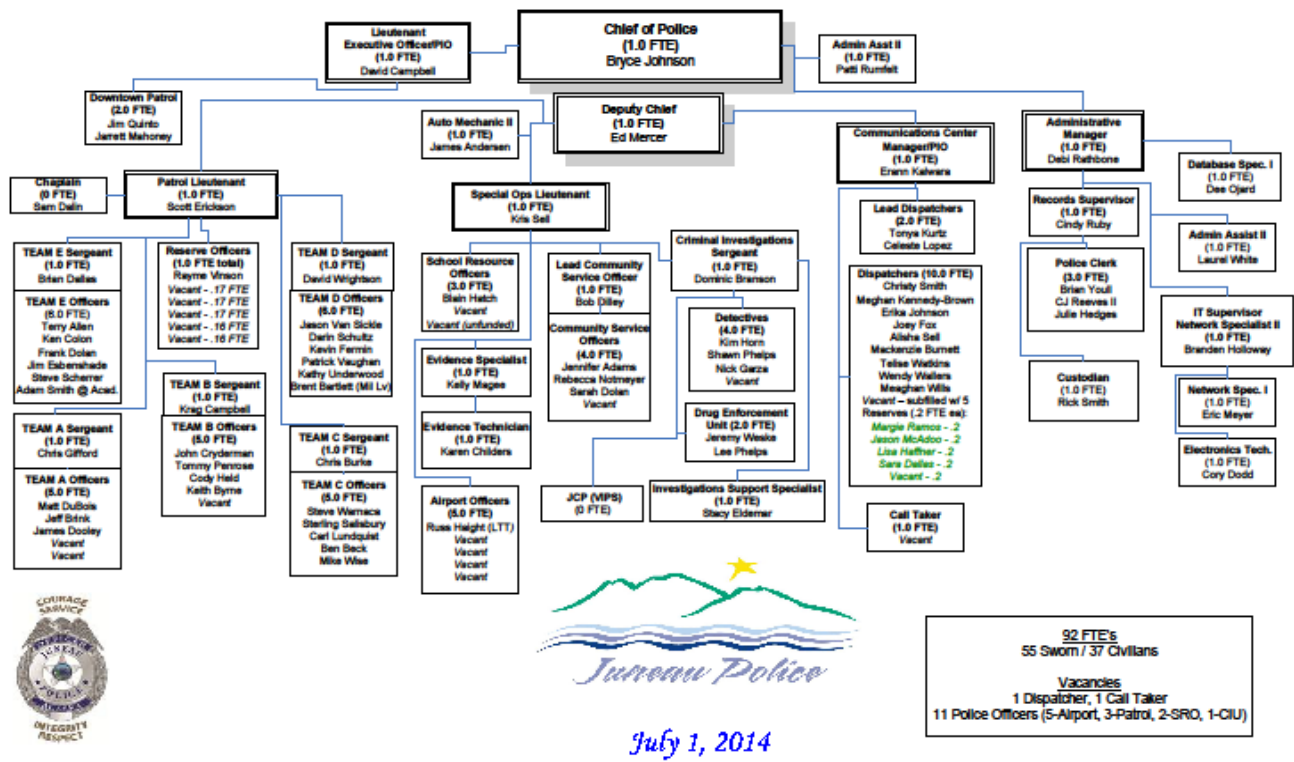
Chief of Police
(1.0 FTE)
Bryce Johnson

Lieutenant
Executive Officer/PIO
(1.0 FTE)
David Campbell

Admin Asst II
(1.0 FTE)
Patti Rumfelt

Downtown Patrol
(2.0 FTE)
Jim Quinto
Jarrett Mahoney

Deputy Chief
(1.0 FTE)
Ed Mercer

Auto Mechanic II
(1.0 FTE)
James Andersen

Communications Center
Manager/PIO
(1.0 FTE)
Erann Kalwara

Administrative
Manager
(1.0 FTE)
Debi Rathbone

Database Spec. I
(1.0 FTE)
Dee Ojard

Chaplain
(0 FTE)
Sam Dalin

Patrol Lieutenant
(1.0 FTE)
Scott Erickson

Special Ops Lieutenant
(1.0 FTE)
Kris Sell

Lead Dispatchers
(2.0 FTE)
Tonya Kurtz
Celeste Lopez

Records Supervisor
(1.0 FTE)
Cindy Ruby

Admin Assist II
(1.0 FTE)
Laurel White

TEAM E Sergeant
(1.0 FTE)
Brian Dallas

Reserve Officers
(1.0 FTE total)
Rayme Vinson
Vacant - .17 FTE
Vacant - .17 FTE
Vacant - .17 FTE
Vacant - .16 FTE
Vacant - .16 FTE

TEAM D Sergeant
(1.0 FTE)
David Wrightson

School Resource Officers
(3.0 FTE)
Blain Hatch
Vacant
Vacant (unfunded)

Lead Community Service Officer
(1.0 FTE)
Bob Dilley

Criminal Investigations Sergeant
(1.0 FTE)
Dominic Branson

Police Clerk
(3.0 FTE)
Brian Youll
CJ Reeves II
Julie Hedges

TEAM E Officers
(6.0 FTE)
Terry Allen
Ken Colon
Frank Dolan
Jim Esbenshade
Steve Scherrer
Adam Smith @ Acad.

TEAM D Officers
(6.0 FTE)
Jason Van Sickle
Darin Schultz
Kevin Fermin
Patrick Vaughan
Kathy Underwood
Brent Bartlett (Mil Lv)

Dispatchers (10.0 FTE)
Christy Smith
Meghan Kennedy-Brown
Erika Johnson
Joey Fox
Alisha Sell
Meckenzie Burnett
Telise Watkins
Wendy Walters
Meaghan Wills
Vacant – subfilled w/ 5
Reserves (.2 FTE ea):
Margie Ramos - .2
Jason McAdoo - .2
Lisa Haffner - .2
Sara Dalles - .2
Vacant - .2

Community Service Officers
(4.0 FTE)
Jennifer Adams
Rebecca Notmeyer
Sarah Dolan
Vacant

Detectives
(4.0 FTE)
Kim Horn
Shawn Phelps
Nick Garza
Vacant

IT Supervisor
Network Specialist II
(1.0 FTE)
Brenden Holloway

Evidence Specialist
(1.0 FTE)
Kelly Mages

TEAM B Sergeant
(1.0 FTE)
Kreg Campbell

Custodian
(1.0 FTE)
Rick Smith

Network Spec. I
(1.0 FTE)
Eric Meyer

TEAM A Sergeant
(1.0 FTE)
Chris Gifford

TEAM B Officers
(5.0 FTE)
John Cryderman
Tommy Penrose
Cody Held
Keith Byrne
Vacant

TEAM C Sergeant
(1.0 FTE)
Chris Burke

Evidence Technician
(1.0 FTE)
Karen Childers

Drug Enforcement Unit (2.0 FTE)
Jeremy Weske
Lee Phelps

Electronics Tech.
(1.0 FTE)
Cory Dodd

TEAM A Officers
(5.0 FTE)
Matt DuBois
Jeff Brink
James Dooley
Vacant
Vacant

TEAM C Officers
(5.0 FTE)
Steve Wamaca
Sterling Salisbury
Carl Lundquist
Ben Beck
Mike Wise

Airport Officers
(5.0 FTE)
Russ Haight (LTT)
Vacant
Vacant
Vacant
Vacant

JCP (VIPS)
(0 FTE)

Investigations Support Specialist
(1.0 FTE)
Stacy Eldemar

Call Taker
(1.0 FTE)
Vacant

COURAGE SERVICE
JUNEAU POLICE ALASKA
INTEGRITY RESPECT

Juneau Police

92 FTE's
55 Sworn / 37 Civilians

Vacancies
1 Dispatcher, 1 Call Taker
11 Police Officers (5-Airport, 3-Patrol, 2-SRO, 1-CIU)

July 1, 2014